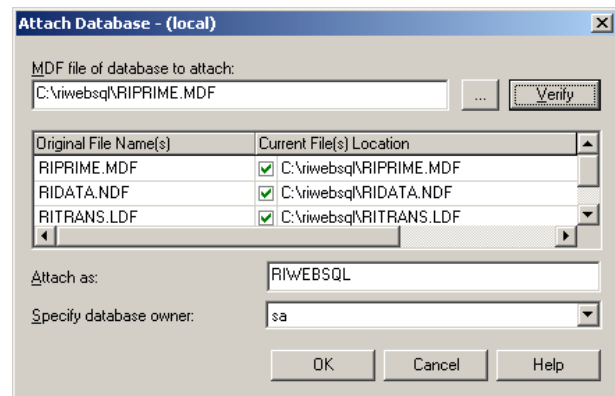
Attach Database - (local)

MDF file of database to attach:

C:\riwebsql\RIPRIME.MDF

...

Verify

| Original File Name(s) | Current File(s) Location |
|---|---|
| RIPRIME.MDF | C:\riwebsql\RIPRIME.MDF |
| RIDATA.NDF | C:\riwebsql\RIDATA.NDF |
| RITRANS.LDF | C:\riwebsql\RITRANS.LDF |

Attach as:

RIWEBSQL

Specify database owner:

sa

OK

Cancel

Help